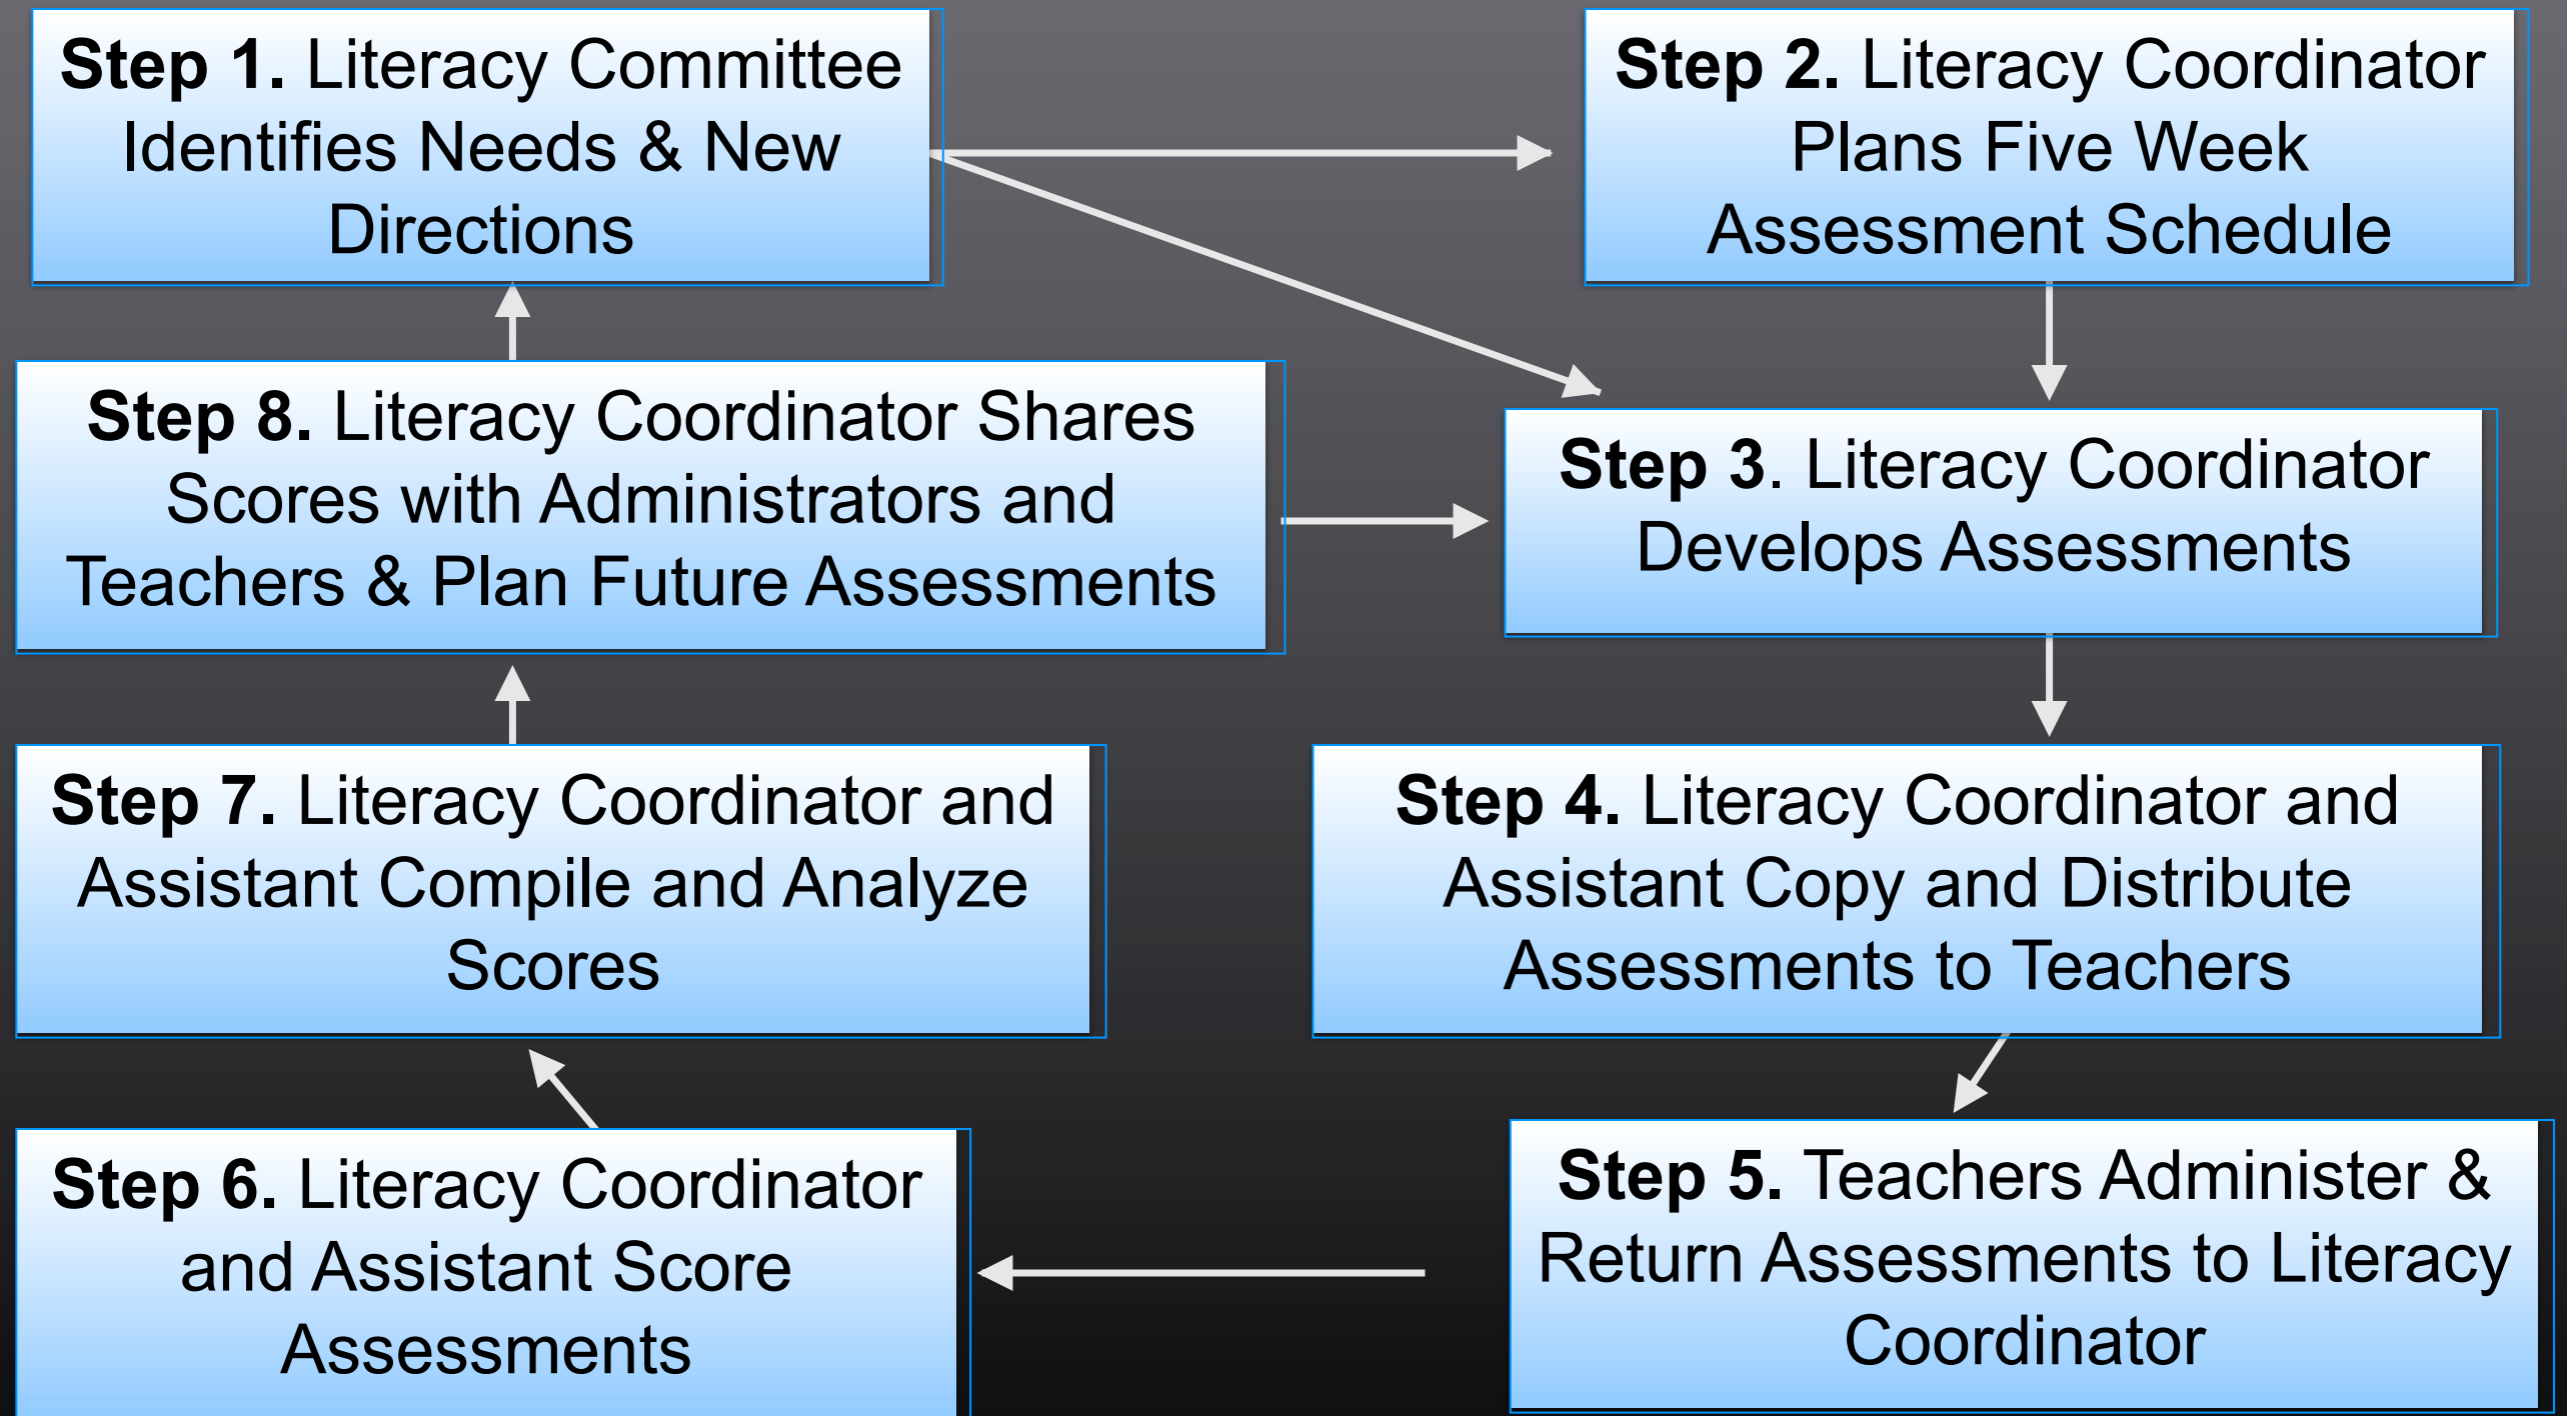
**Step 1.** Literacy Committee Identifies Needs & New Directions

**Step 2.** Literacy Coordinator Plans Five Week Assessment Schedule

**Step 3**. Literacy Coordinator Develops Assessments

**Step 4.** Literacy Coordinator and Assistant Copy and Distribute Assessments to Teachers

**Step 5.** Teachers Administer & Return Assessments to Literacy Coordinator

**Step 6.** Literacy Coordinator and Assistant Score Assessments

**Step 7.** Literacy Coordinator and Assistant Compile and Analyze Scores

**Step 8.** Literacy Coordinator Shares Scores with Administrators and Teachers & Plan Future Assessments